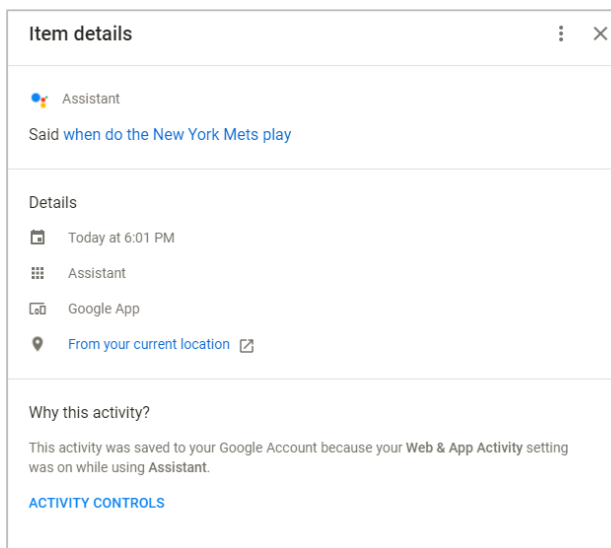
Item details

Assistant

Said when do the New York Mets play

Details

Today at 6:01 PM

Assistant

Google App

From your current location

Why this activity?

This activity was saved to your Google Account because your Web & App Activity setting was on while using Assistant.

ACTIVITY CONTROLS